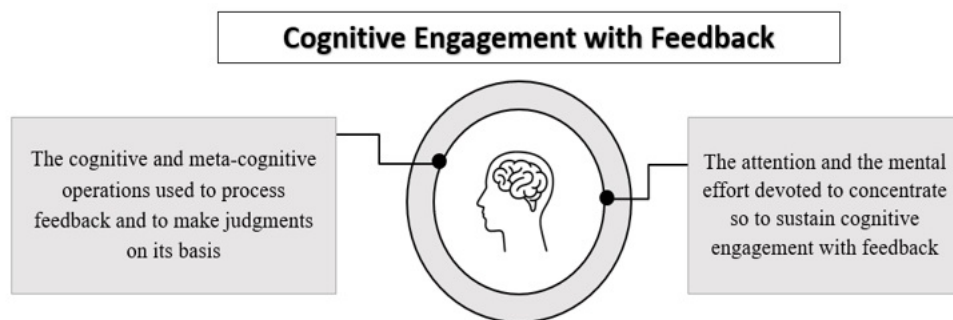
Cognitive Engagement with Feedback

The cognitive and meta-cognitive operations used to process feedback and to make judgments on its basis

The attention and the mental effort devoted to concentrate so to sustain cognitive engagement with feedback